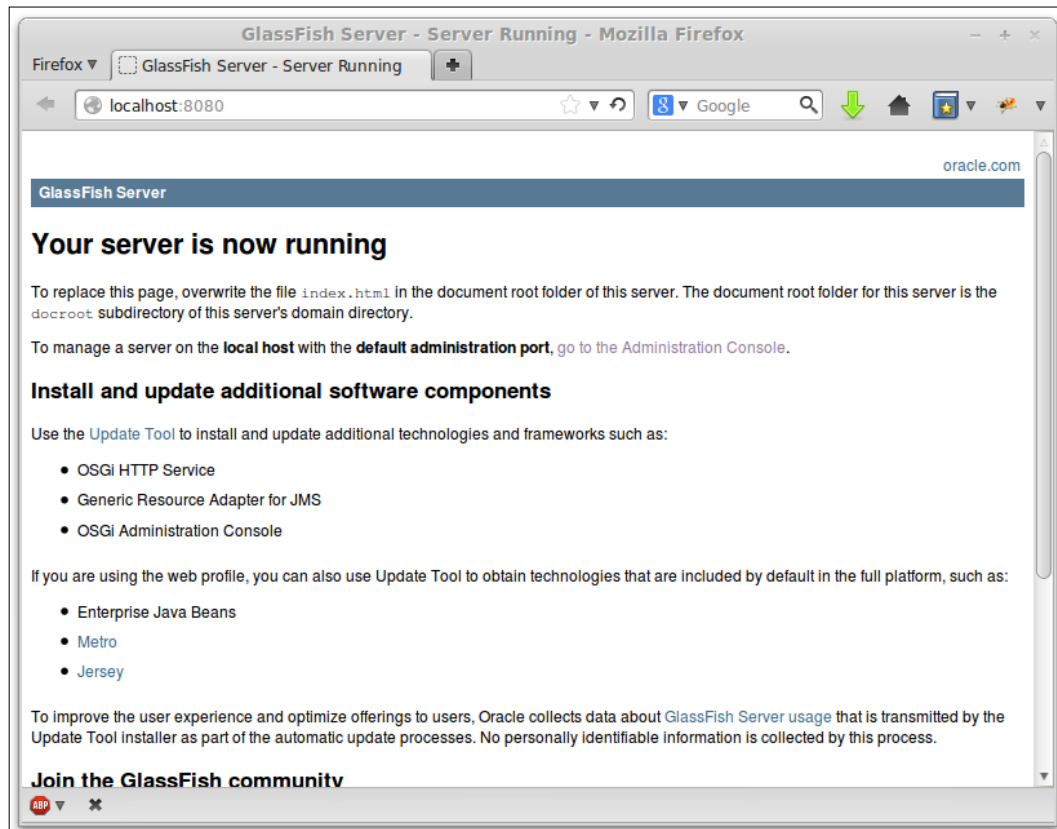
GlassFish Server - Server Running - Mozilla Firefox

Firefox ▾ GlassFish Server - Server Running +

localhost:8080

Google

oracle.com

GlassFish Server

Your server is now running

To replace this page, overwrite the file index.html in the document root folder of this server. The document root folder for this server is the docroot subdirectory of this server's domain directory.

To manage a server on the **local host** with the **default administration port**, go to the Administration Console.

Install and update additional software components

Use the Update Tool to install and update additional technologies and frameworks such as:

- OSGi HTTP Service
- Generic Resource Adapter for JMS
- OSGi Administration Console

If you are using the web profile, you can also use Update Tool to obtain technologies that are included by default in the full platform, such as:

- Enterprise Java Beans
- Metro
- Jersey

To improve the user experience and optimize offerings to users, Oracle collects data about GlassFish Server usage that is transmitted by the Update Tool installer as part of the automatic update processes. No personally identifiable information is collected by this process.

Join the GlassFish community

ABP